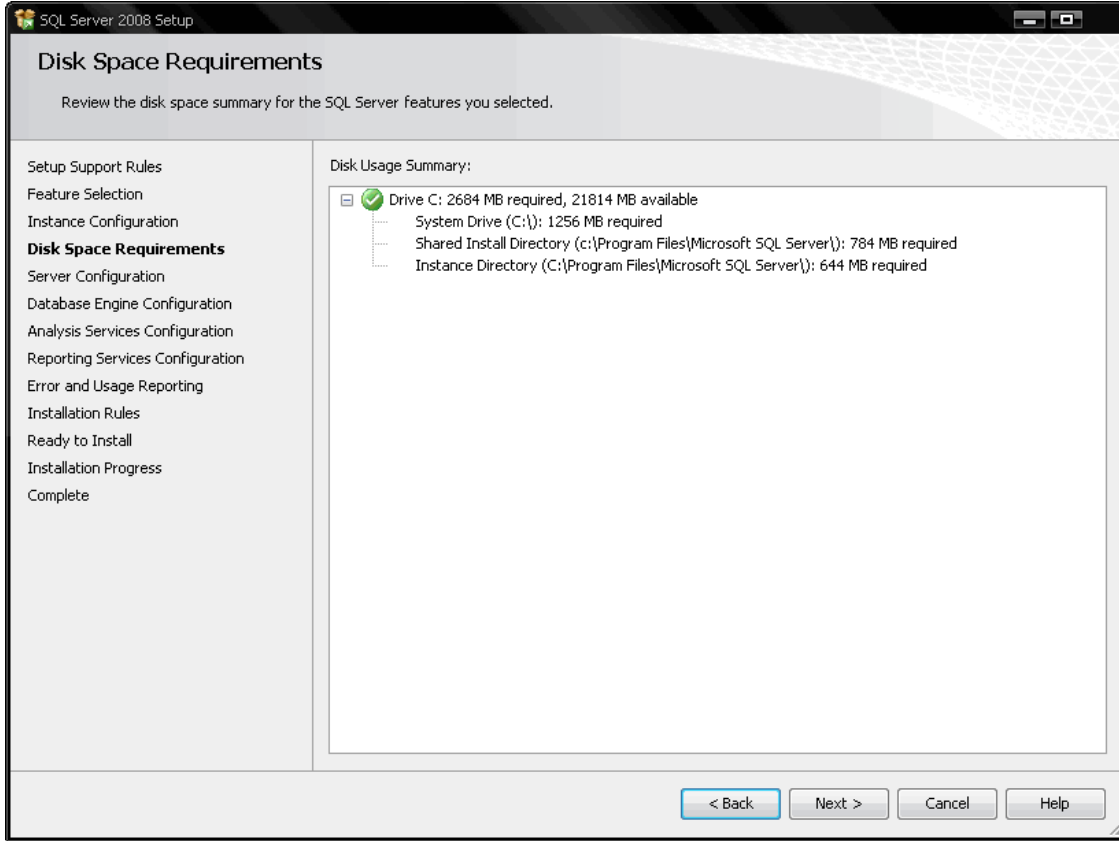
SQL Server 2008 Setup

Disk Space Requirements

Review the disk space summary for the SQL Server features you selected.

Setup Support Rules
Feature Selection
Instance Configuration
Disk Space Requirements
Server Configuration
Database Engine Configuration
Analysis Services Configuration
Reporting Services Configuration
Error and Usage Reporting
Installation Rules
Ready to Install
Installation Progress
Complete

Disk Usage Summary:

Drive C: 2684 MB required, 21814 MB available
System Drive (C:\): 1256 MB required
Shared Install Directory (c:\Program Files\Microsoft SQL Server\): 784 MB required
Instance Directory (C:\Program Files\Microsoft SQL Server\): 644 MB required

< Back
Next >
Cancel
Help